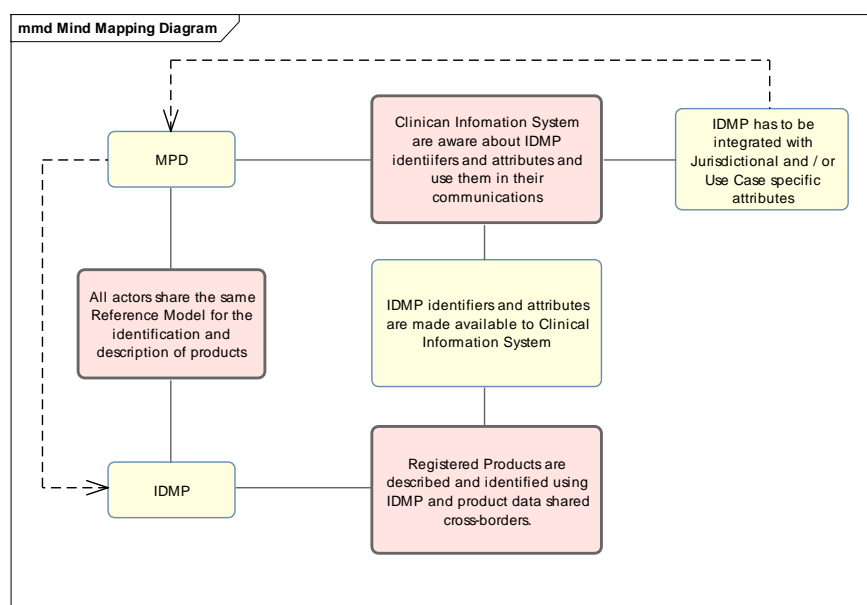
mmd Mind Mapping Diagram

MPD

Clinican Infomation System are aware about IDMP identiifers and attributes and use them in their communications

IDMP has to be integrated with Jurisdictional and / or Use Case specific attributes

All actors share the same Reference Model for the identification and description of products

IDMP identifiers and attributes are made available to Clinical Information System

IDMP

Registered Products are described and identified using IDMP and product data shared cross-borders.